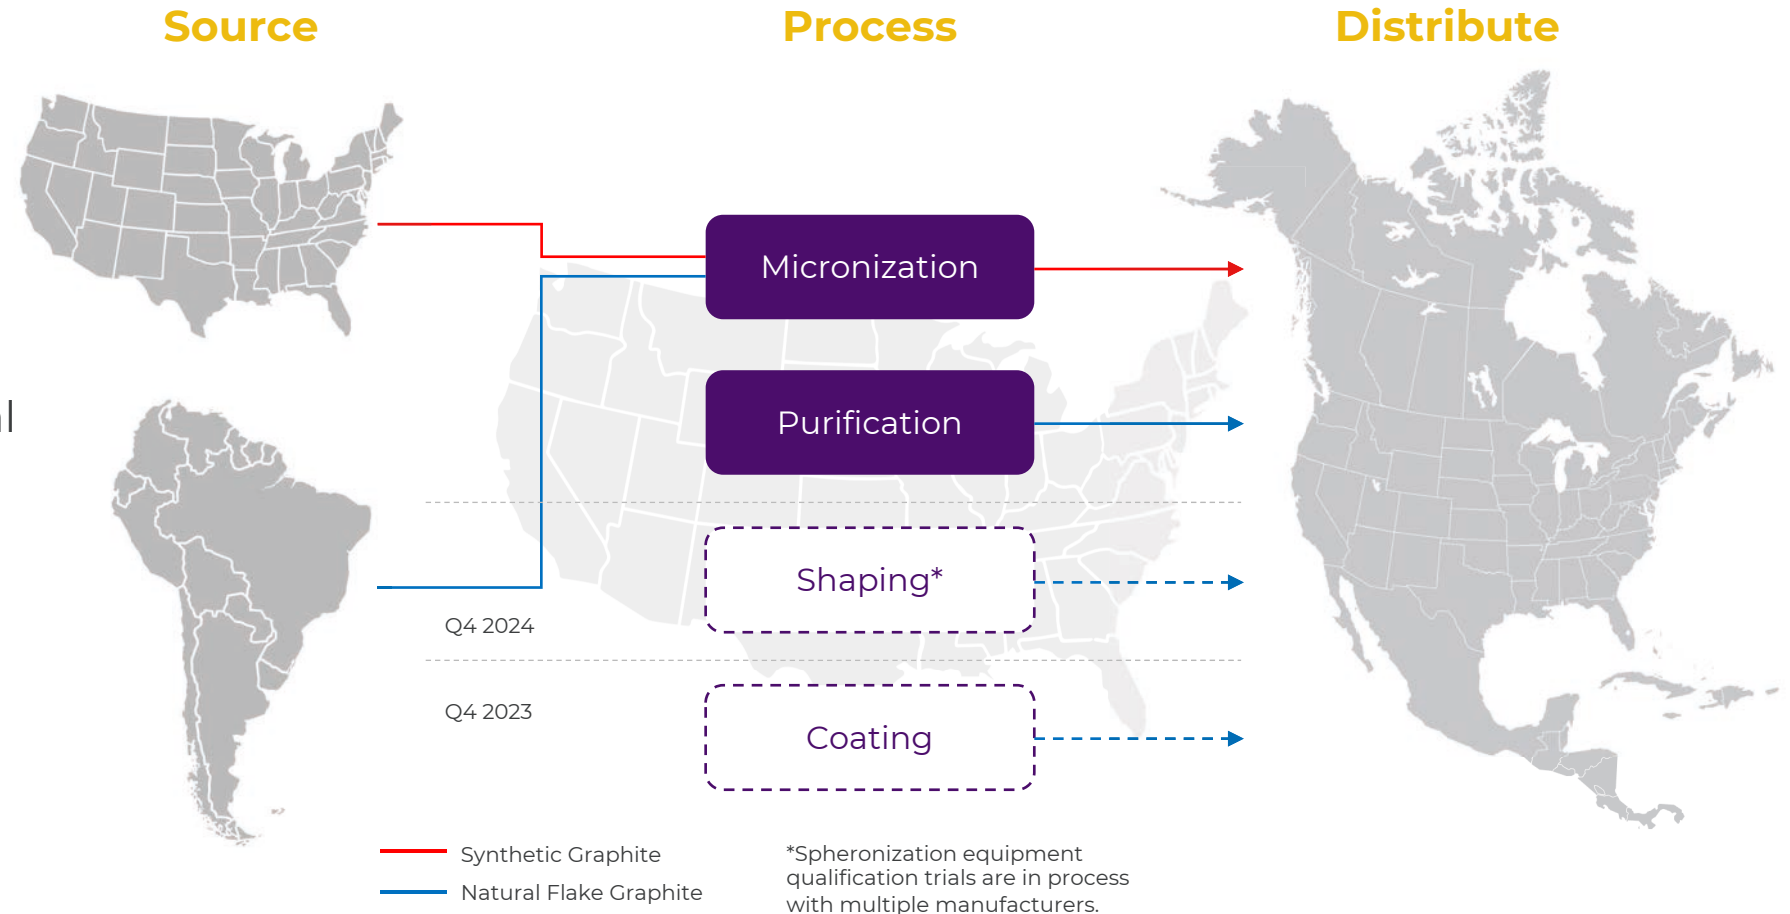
Source

Process

Distribute

Micronization

Purification

Shaping*

Q4 2024

Q4 2023

Coating

Synthetic Graphite

Natural Flake Graphite

*Spheronization equipment qualification trials are in process with multiple manufacturers.